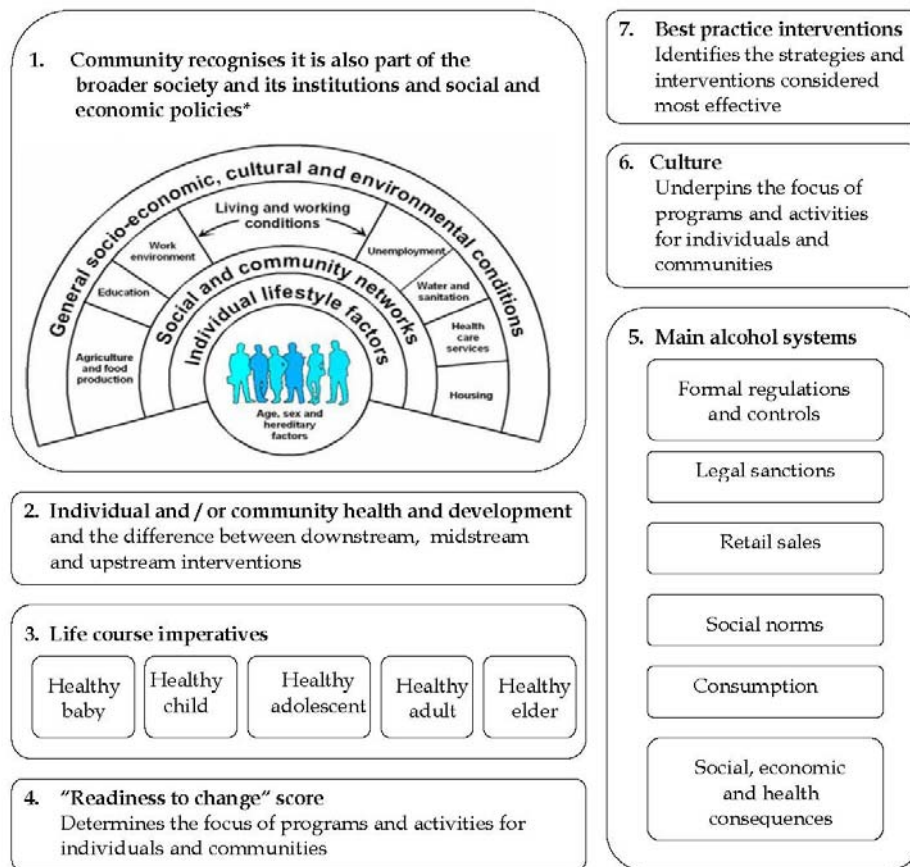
1. Community recognises it is also part of the broader society and its institutions and social and economic policies*

General socio-economic, cultural and environmental conditions

Living and working conditions

Work environment

Education

Agriculture and food production

Unemployment

Water and sanitation

Health care services

Housing

Social and community networks

Individual lifestyle factors

Age, sex and hereditary factors

2. Individual and / or community health and development and the difference between downstream, midstream and upstream interventions

3. Life course imperatives

Healthy baby

Healthy child

Healthy adolescent

Healthy adult

Healthy elder

4. "Readiness to change" score
Determines the focus of programs and activities for individuals and communities

7. Best practice interventions
Identifies the strategies and interventions considered most effective

6. Culture
Underpins the focus of programs and activities for individuals and communities

5. Main alcohol systems

Formal regulations and controls

Legal sanctions

Retail sales

Social norms

Consumption

Social, economic and health consequences